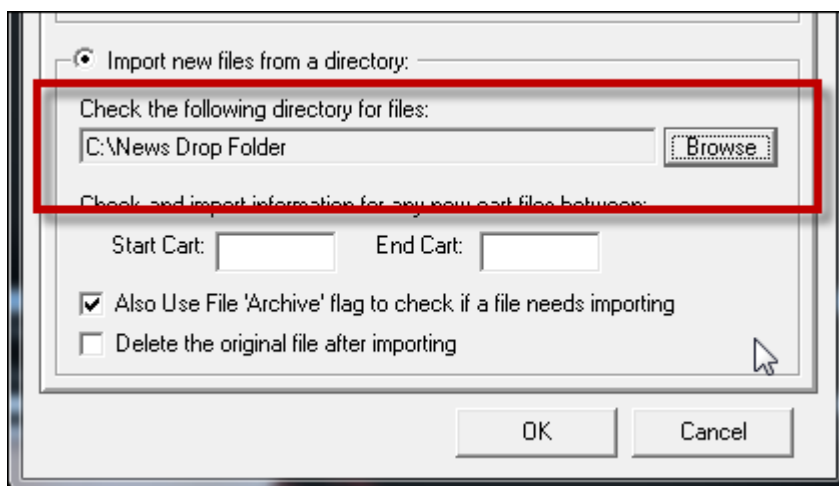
Import new files from a directory:

Check the following directory for files:

C:\News Drop Folder

Browse

Check and import information for any new cart files between:

Start Cart:

End Cart:

☑ Also Use File 'Archive' flag to check if a file needs importing

☐ Delete the original file after importing

OK

Cancel